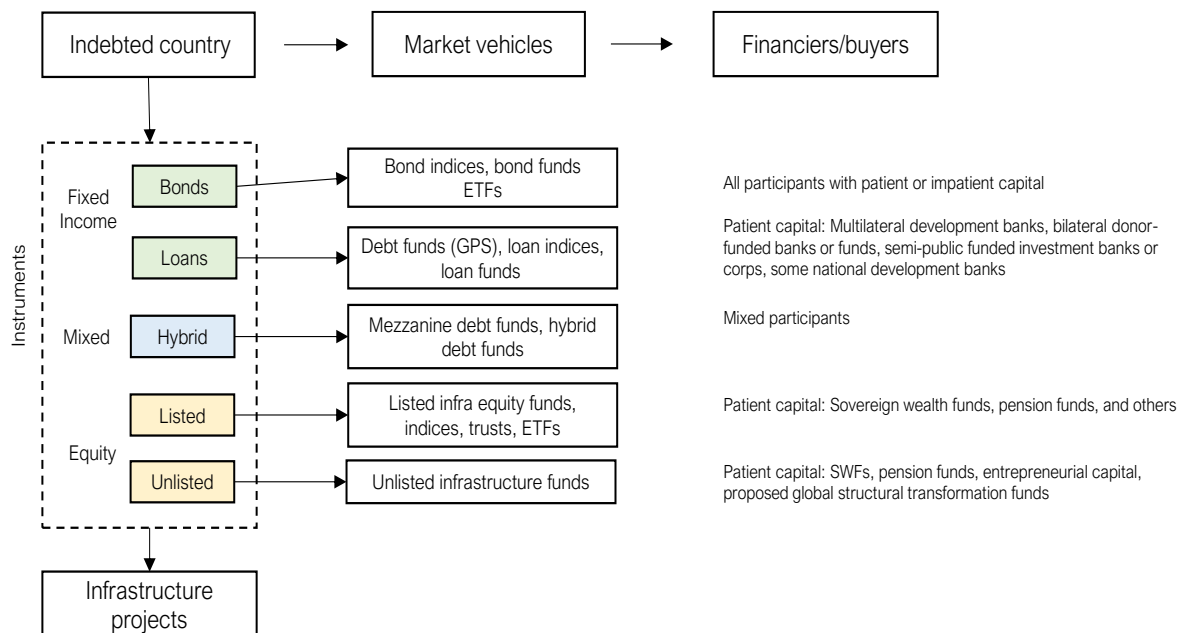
Indebted country

Market vehicles

Financiers/buyers

Instruments

Fixed Income

Bonds

Bond indices, bond funds ETFs

All participants with patient or impatient capital

Loans

Debt funds (GPS), loan indices, loan funds

Patient capital: Multilateral development banks, bilateral donor-funded banks or funds, semi-public funded investment banks or corps, some national development banks

Mixed

Hybrid

Mezzanine debt funds, hybrid debt funds

Mixed participants

Equity

Listed

Listed infra equity funds, indices, trusts, ETFs

Patient capital: Sovereign wealth funds, pension funds, and others

Unlisted

Unlisted infrastructure funds

Patient capital: SWFs, pension funds, entrepreneurial capital, proposed global structural transformation funds

Infrastructure projects